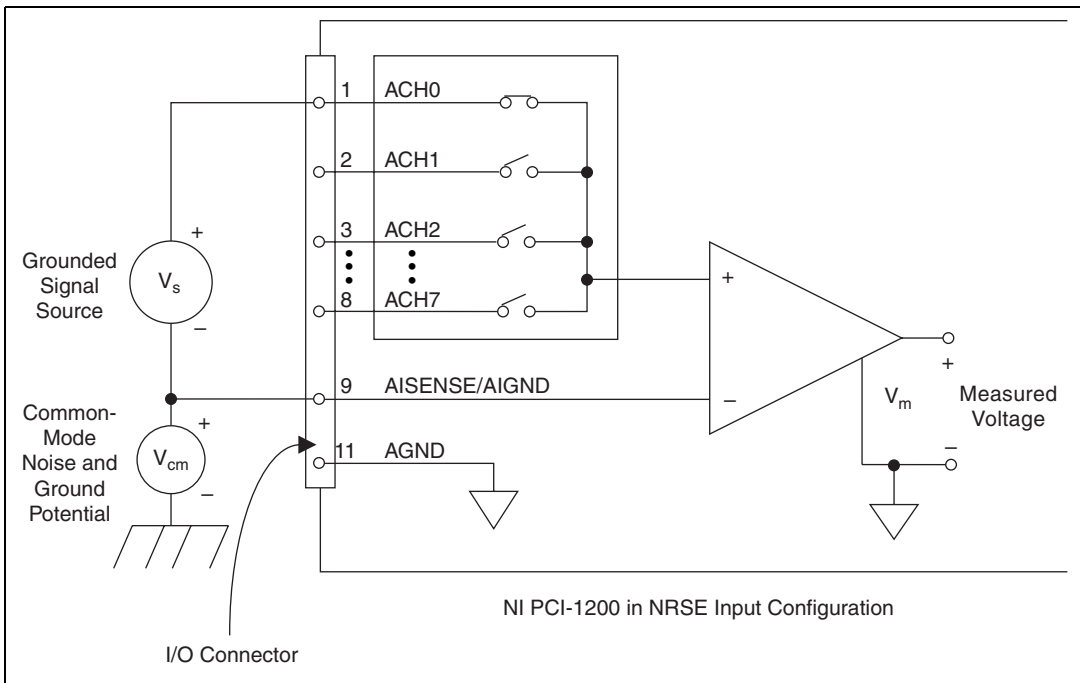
1 ACH0
2 ACH1
3 ACH2
8 ACH7
9 AISENSE/AIGND
11 AGND

Grounded Signal Source
+
$V_s$
–

Common-Mode Noise and Ground Potential
+
$V_{cm}$
–

+
–

+
$V_m$
–
Measured Voltage

NI PCI-1200 in NRSE Input Configuration

I/O Connector